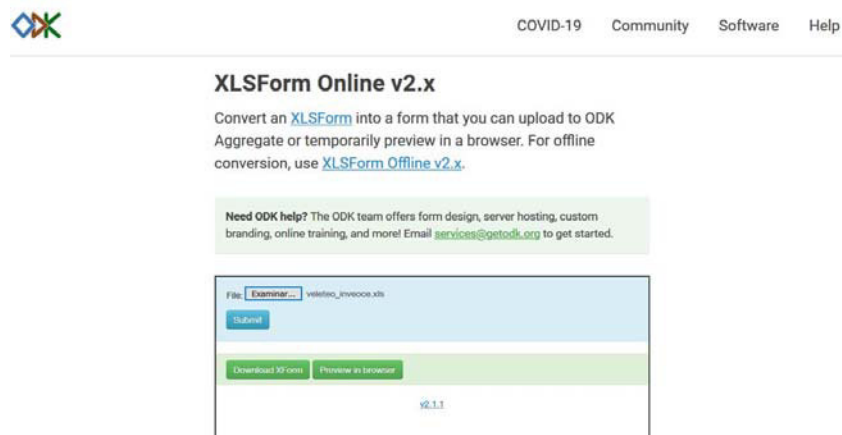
ODK

COVID-19 Community Software Help

XLSForm Online v2.x

Convert an XLSForm into a form that you can upload to ODK Aggregate or temporarily preview in a browser. For offline conversion, use XLSForm Offline v2.x.

Need ODK help? The ODK team offers form design, server hosting, custom branding, online training, and more! Email services@getodk.org to get started.

File: Examinar... veleteo_invecce.xls

Submit

Download XForm Preview in browser

v2.1.1